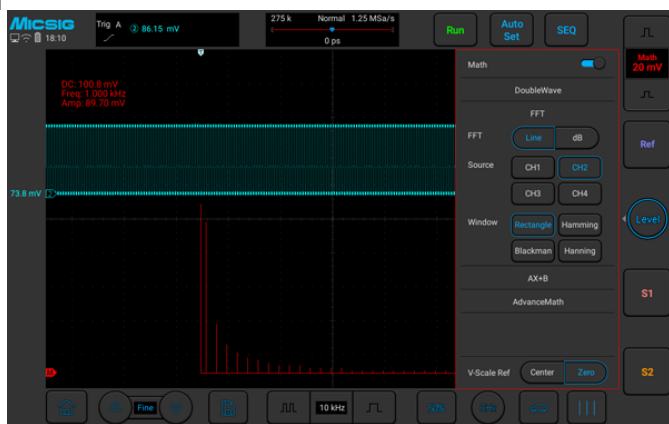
MICSIG
18:10
Trig A ② 86.15 mV
275 k Normal 1.25 MSa/s
0 ps
Run
Auto Set
SEQ
Math 20 mV
Ref
Level
S1
S2
DC: 100.8 mV
Freq: 1.000 kHz
Amp: 89.70 mV
73.8 mV
Math
DoubleWave
FFT
FFT Line dB
Source CH1 CH2
CH3 CH4
Window Rectangle Hamming
Blackman Hanning
AX+B
AdvanceMath
V-Scale Ref Center Zero
Fine
10 kHz